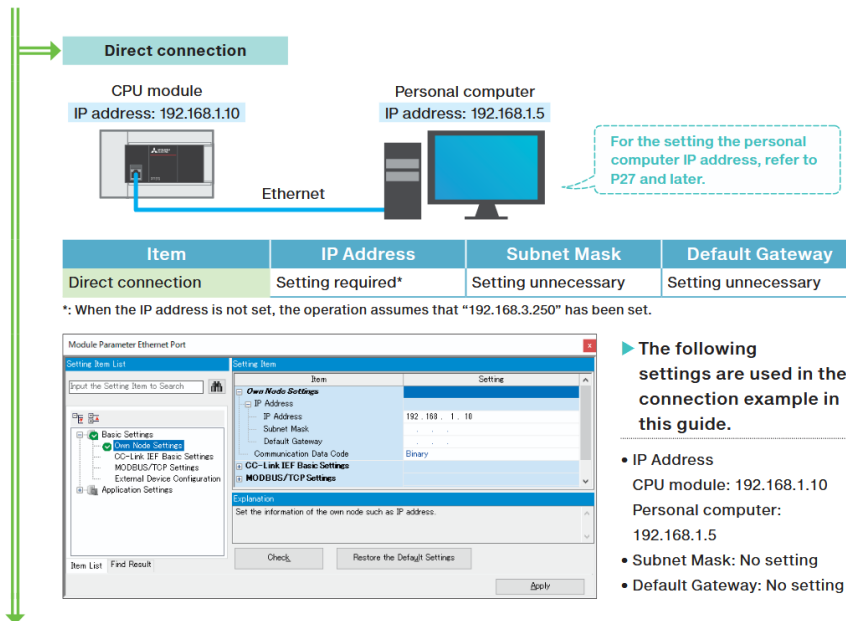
Direct connection

CPU module
IP address: 192.168.1.10

Personal computer
IP address: 192.168.1.5

For the setting the personal computer IP address, refer to P27 and later.

Ethernet

| Item | IP Address | Subnet Mask | Default Gateway |
|---|---|---|---|
| Direct connection | Setting required* | Setting unnecessary | Setting unnecessary |

*: When the IP address is not set, the operation assumes that “192.168.3.250” has been set.

Module Parameter Ethernet Port

Setting Item List

Input the Setting Item to Search

Basic Settings
Own Node Settings
CC-Link IEF Basic Settings
MODBUS/TCP Settings
External Device Configuration
Application Settings

Item List Find Result

Setting Item

| Item | Setting |
|---|---|
| Own Node Settings | |
| IP Address | |
| IP Address | 192 . 168 . 1 . 10 |
| Subnet Mask | . . . |
| Default Gateway | . . . |
| Communication Data Code | Binary |
| CC-Link IEF Basic Settings | |
| MODBUS/TCP Settings | |

Explanation
Set the information of the own node such as IP address.

Check

Restore the Default Settings

Apply

▶ The following settings are used in the connection example in this guide.

• IP Address
CPU module: 192.168.1.10
Personal computer: 192.168.1.5
• Subnet Mask: No setting
• Default Gateway: No setting